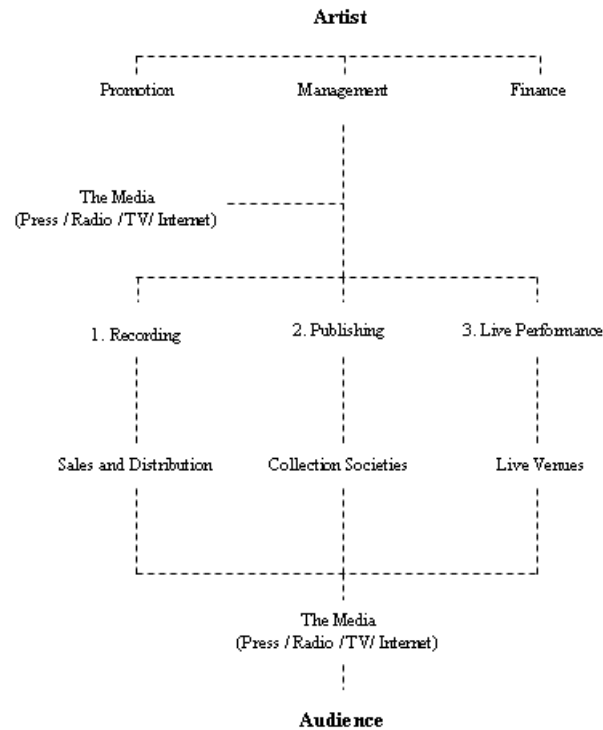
Artist

Promotion

Management

Finance

The Media
(Press / Radio /TV/ Internet)

1. Recording

2. Publishing

3. Live Performance

Sales and Distribution

Collection Societies

Live Venues

The Media
(Press / Radio /TV/ Internet)

Audience